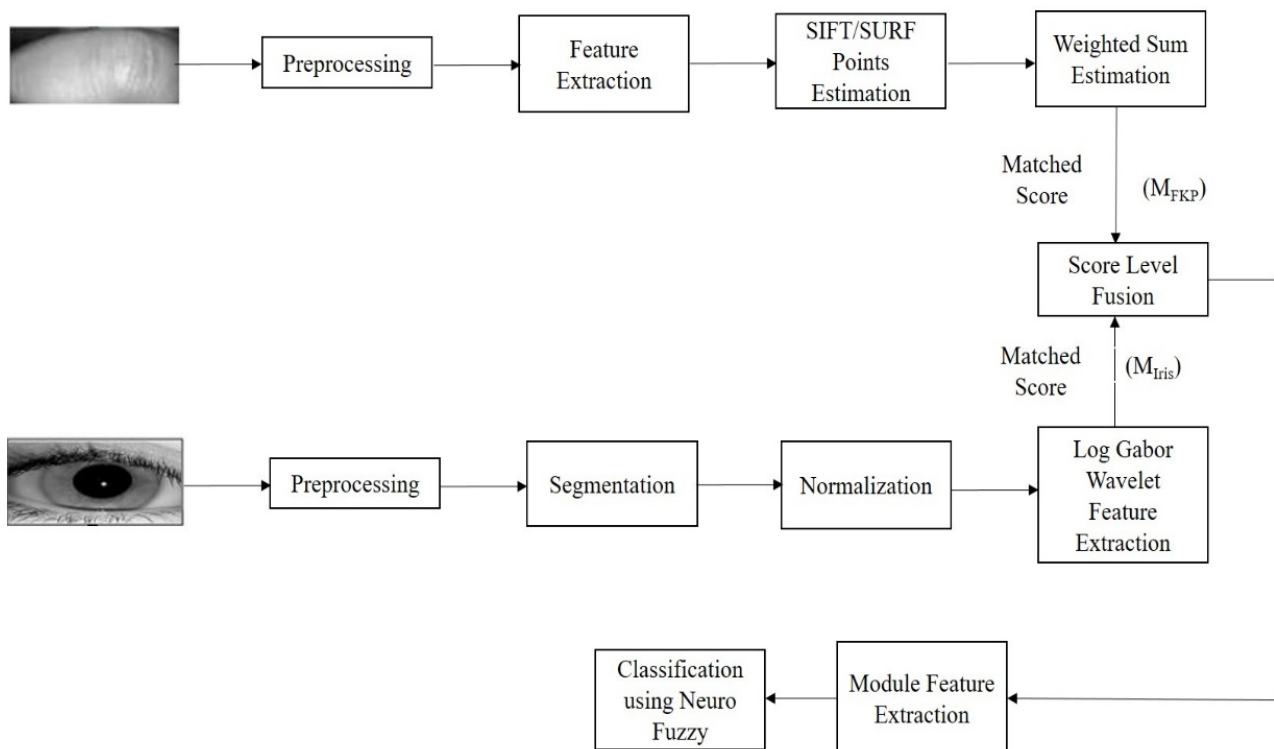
Preprocessing

Feature Extraction

SIFT/SURF Points Estimation

Weighted Sum Estimation

Matched Score

$(M_{FKP})$

Score Level Fusion

Matched Score

$(M_{Iris})$

Preprocessing

Segmentation

Normalization

Log Gabor Wavelet Feature Extraction

Classification using Neuro Fuzzy

Module Feature Extraction